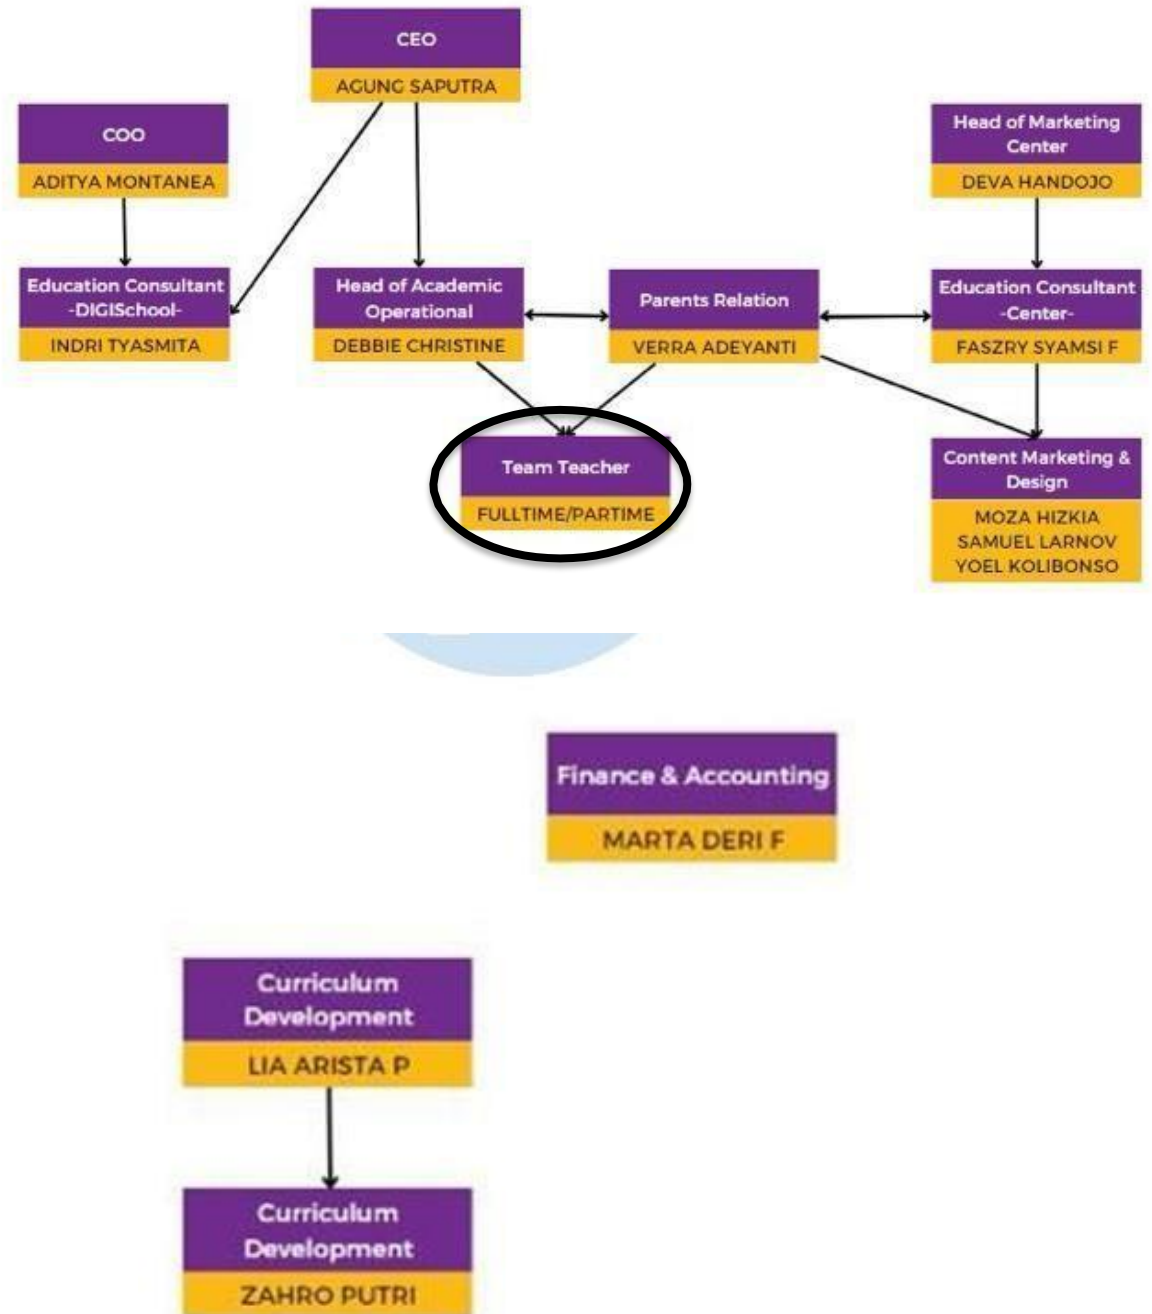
CEO
AGUNG SAPUTRA

COO
ADITYA MONTANEA

Head of Marketing Center
DEVA HANDOJO

Education Consultant -DIGISchool-
INDRI TYASMITA

Head of Academic Operational
DEBBIE CHRISTINE

Parents Relation
VERRA ADEYANTI

Education Consultant -Center-
FASZRY SYAMSI F

Team Teacher
FULLTIME/PARTIME

Content Marketing & Design
MOZA HIZKIA
SAMUEL LARNOV
YOEL KOLIBONSO

Finance & Accounting
MARTA DERI F

Curriculum Development
LIA ARISTA P

Curriculum Development
ZAHRO PUTRI